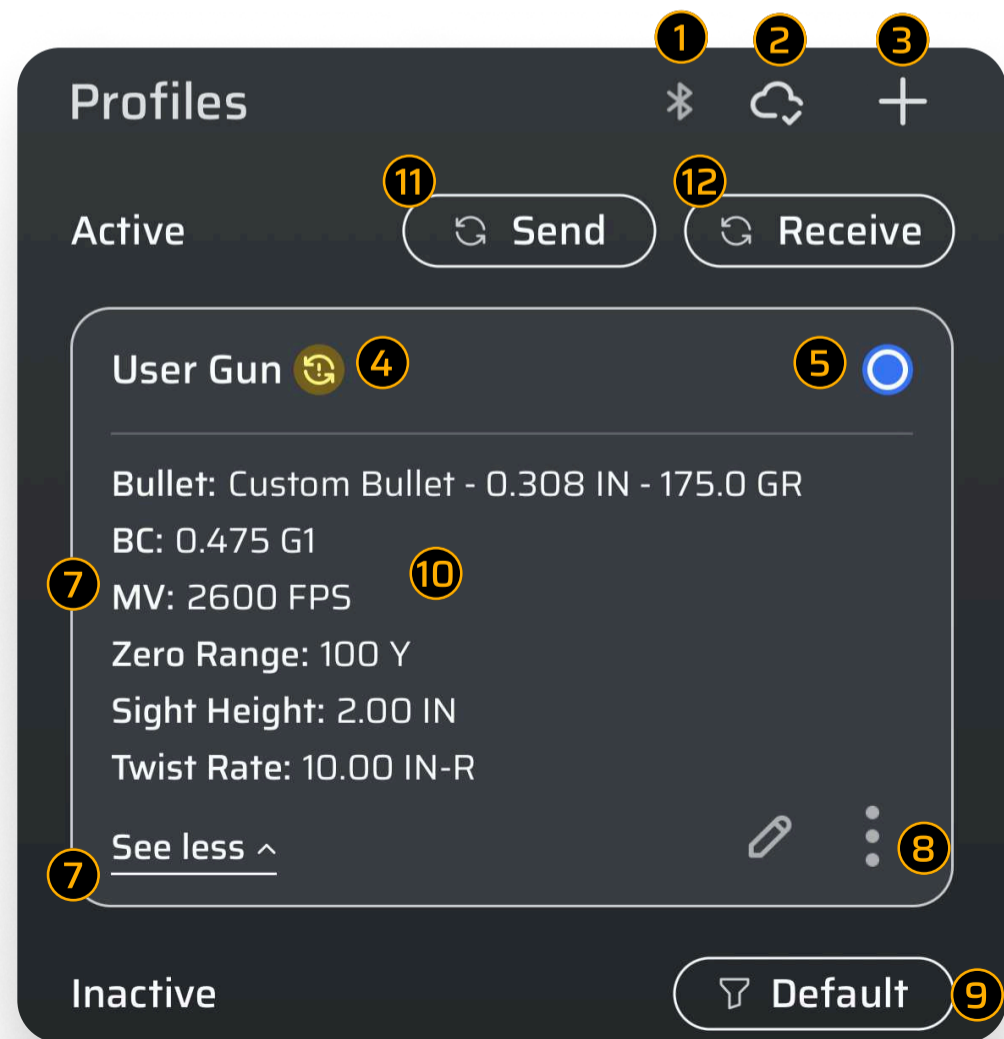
Profiles 1 2 3

11 12

Active Send Receive

User Gun 4 5

Bullet: Custom Bullet - 0.308 IN - 175.0 GR

BC: 0.475 G1

7 MV: 2600 FPS 10

Zero Range: 100 Y

Sight Height: 2.00 IN

Twist Rate: 10.00 IN-R

See less 8

7

Inactive Default 9